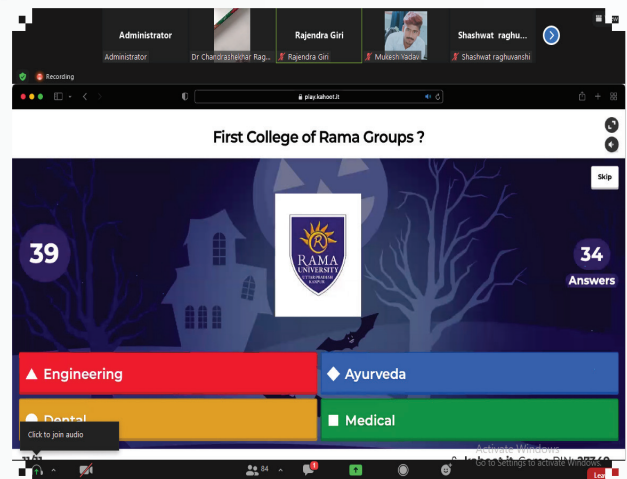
Administrator
Administrator
Dr Chandrashekhar Rag...
Rajendra Giri
Rajendra Giri
Mukesh Yadav
Shashwat raghu...
Shashwat raghuvanshi

Recording

play.kahoot.it

First College of Rama Groups ?

Skip

39

RAMA UNIVERSITY UTTAR PRADESH KANPUR

34
Answers

Engineering
Ayurveda
Dental
Medical

Click to join audio

84

Activate Windows
Go to Settings to activate Windows.

kahoot.it Game PIN: 27740

Lea